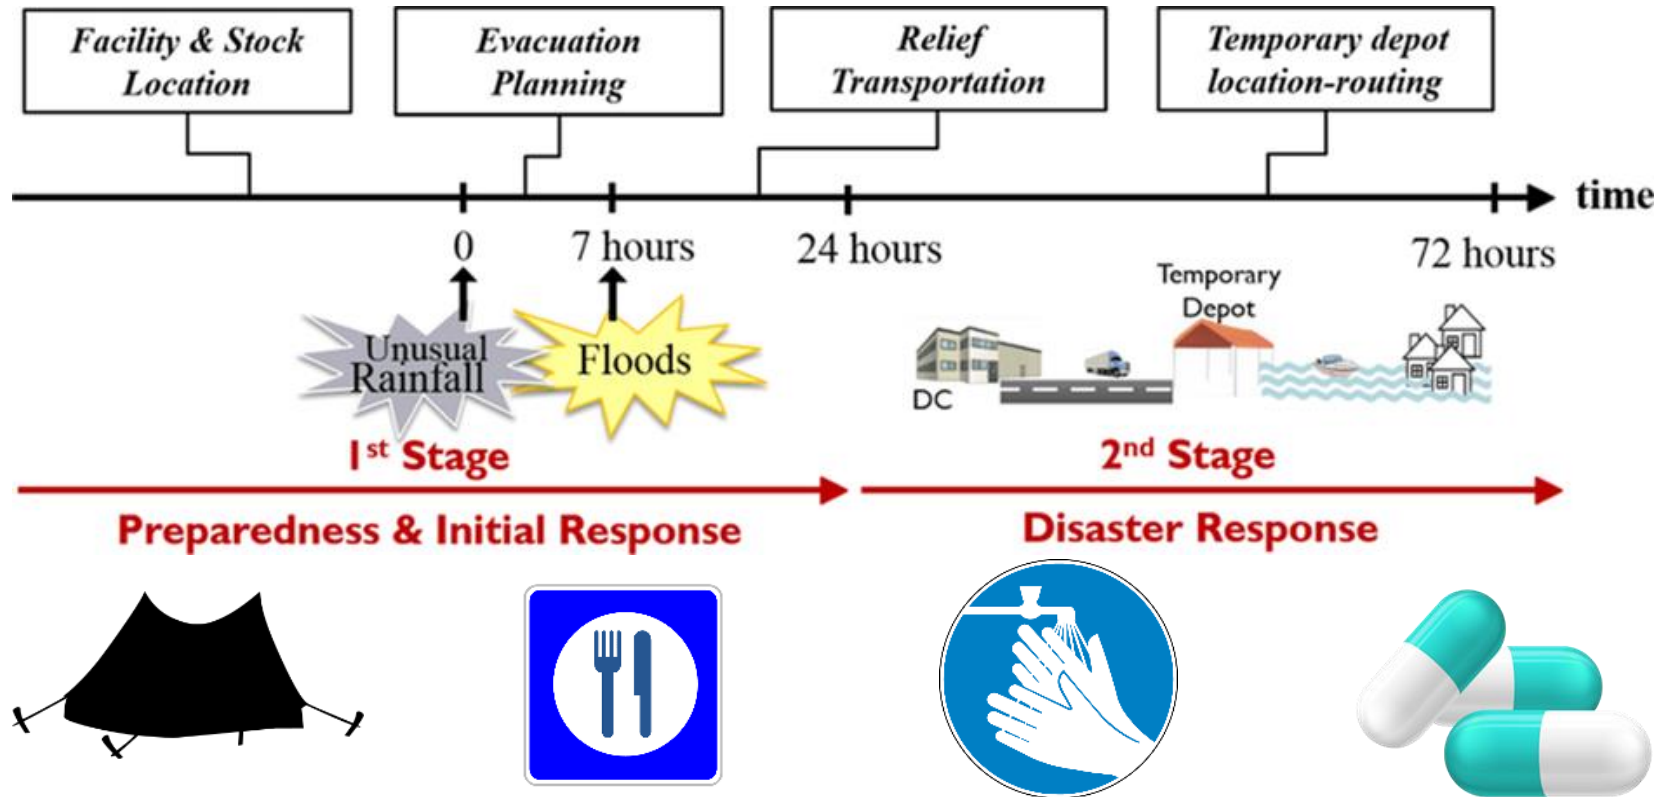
Facility & Stock Location

Evacuation Planning

Relief Transportation

Temporary depot location-routing

time

0

7 hours

24 hours

72 hours

Unusual Rainfall

Floods

Temporary Depot

DC

1st Stage

Preparedness & Initial Response

2nd Stage

Disaster Response